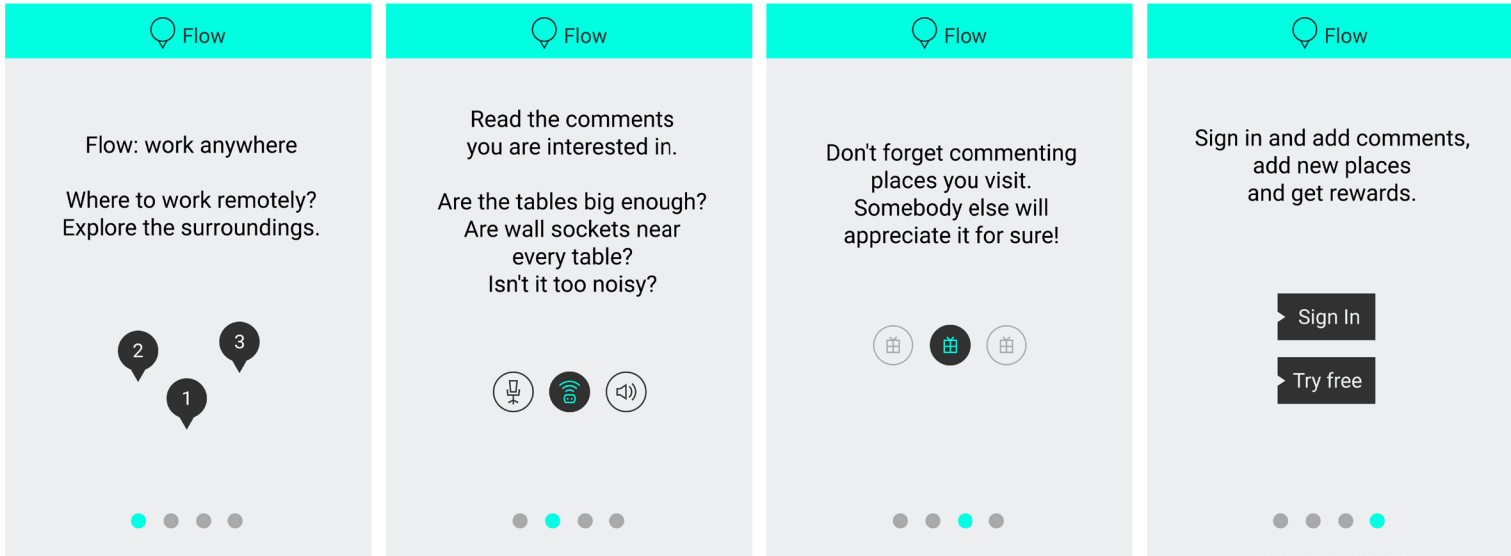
Flow

Flow: work anywhere

Where to work remotely?
Explore the surroundings.

2
3
1

Flow

Read the comments
you are interested in.

Are the tables big enough?
Are wall sockets near
every table?
Isn't it too noisy?

Flow

Don't forget commenting
places you visit.
Somebody else will
appreciate it for sure!

Flow

Sign in and add comments,
add new places
and get rewards.

Sign In

Try free